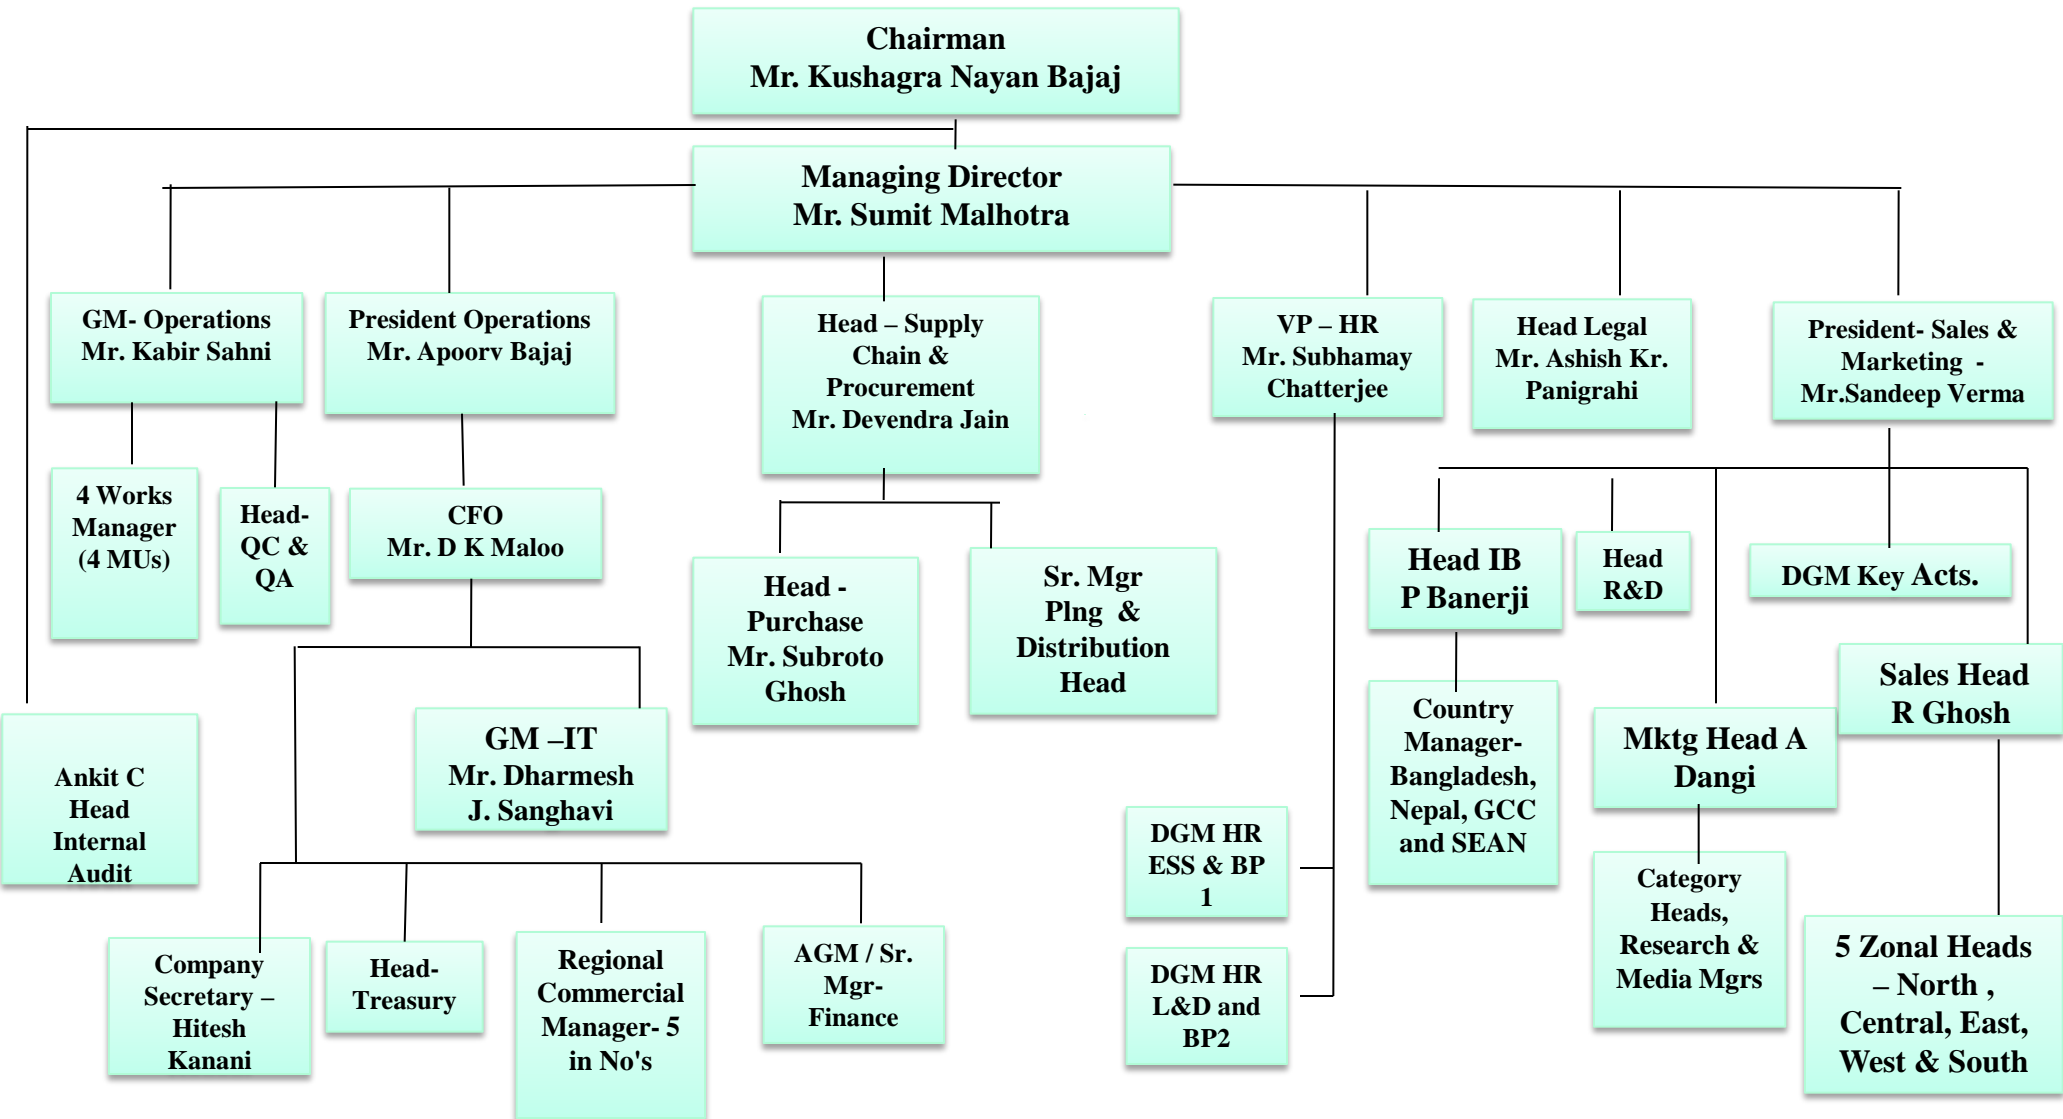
Chairman
Mr. Kushagra Nayan Bajaj

Managing Director
Mr. Sumit Malhotra

GM- Operations
Mr. Kabir Sahni

President Operations
Mr. Apoorv Bajaj

Head – Supply Chain & Procurement
Mr. Devendra Jain

VP – HR
Mr. Subhamay Chatterjee

Head Legal
Mr. Ashish Kr. Panigrahi

President- Sales & Marketing - Mr.Sandeep Verma

4 Works Manager (4 MUs)

Head- QC & QA

CFO
Mr. D K Maloo

Head - Purchase
Mr. Subroto Ghosh

Sr. Mgr Plng & Distribution Head

Head IB
P Banerji

Head R&D

DGM Key Acts.

Sales Head
R Ghosh

GM –IT
Mr. Dharmesh J. Sanghavi

Ankit C
Head Internal Audit

Country Manager- Bangladesh, Nepal, GCC and SEAN

Mktg Head A Dangi

DGM HR ESS & BP 1

DGM HR L&D and BP2

Category Heads, Research & Media Mgrs

5 Zonal Heads – North , Central, East, West & South

Company Secretary – Hitesh Kanani

Head- Treasury

Regional Commercial Manager- 5 in No's

AGM / Sr. Mgr- Finance